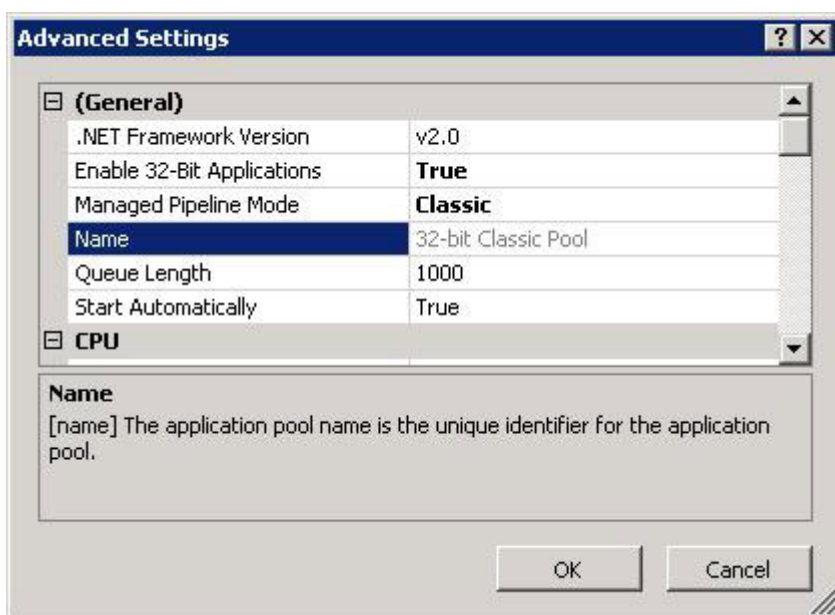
Advanced Settings

? X

⊟ (General)

| | |
|---|---|
| .NET Framework Version | v2.0 |
| Enable 32-Bit Applications | **True** |
| Managed Pipeline Mode | **Classic** |
| Name | 32-bit Classic Pool |
| Queue Length | 1000 |
| Start Automatically | True |

⊟ CPU

**Name**
[name] The application pool name is the unique identifier for the application pool.

OK
Cancel